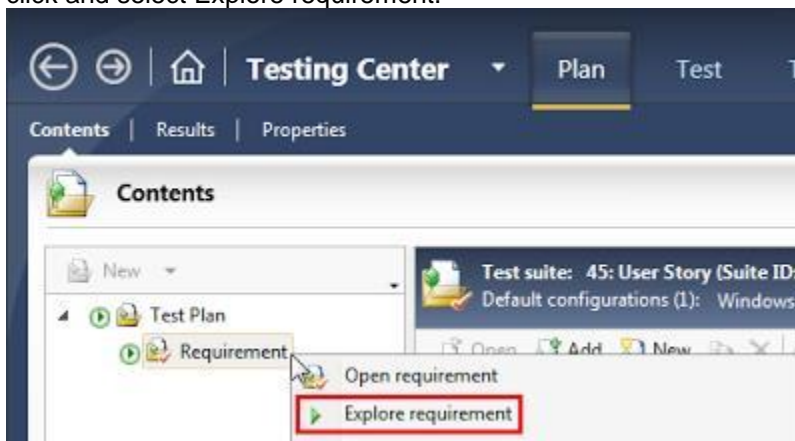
click and select Explore requirement.

Testing Center Plan Test T

Contents | Results | Properties

Contents

New

Test Plan

Requirement

Test suite: 45: User Story (Suite ID-

Default configurations (1): Windows

Open Add New

Open requirement

Explore requirement